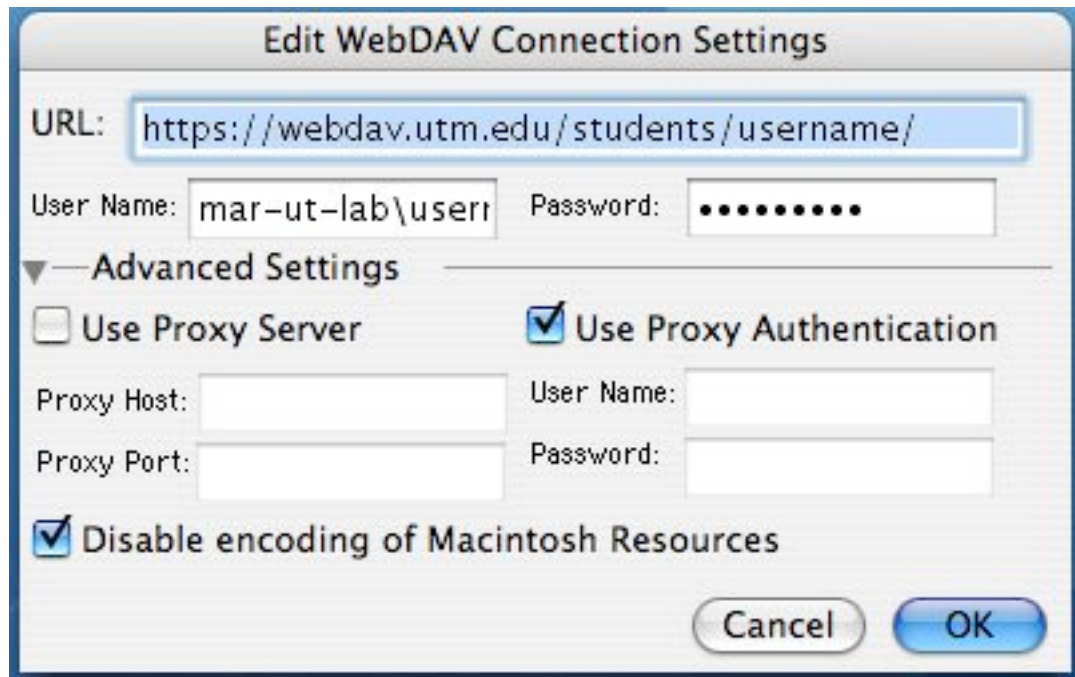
Edit WebDAV Connection Settings

URL: https://webdav.utm.edu/students/username/

User Name: mar-ut-lab\userr

Password: ••••••••••

Advanced Settings

Use Proxy Server

Use Proxy Authentication

Proxy Host:

Proxy Port:

User Name:

Password:

Disable encoding of Macintosh Resources

Cancel

OK